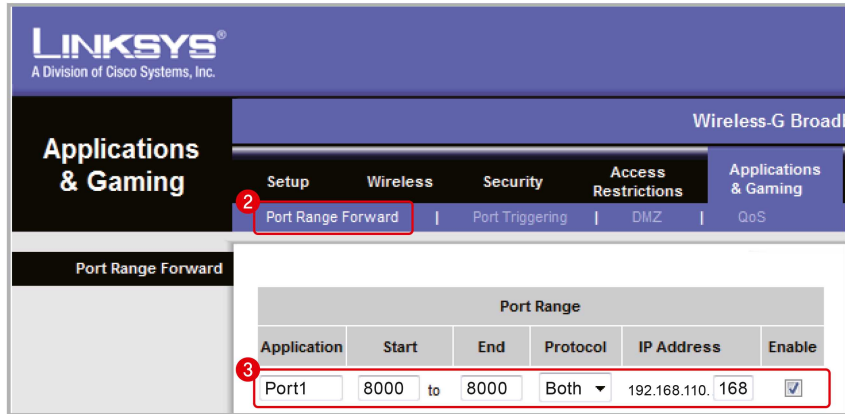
LINKSYS®
A Division of Cisco Systems, Inc.

Wireless-G Broadl

Applications & Gaming

Setup | Wireless | Security | Access Restrictions | Applications & Gaming

2 Port Range Forward | Port Triggering | DMZ | QoS

Port Range Forward

| Port Range | | | | | | |
|---|---|---|---|---|---|---|
| Application | Start | | End | Protocol | IP Address | Enable |
| Port1 | 8000 | to | 8000 | Both | 192.168.110. 168 | ☑ |

3